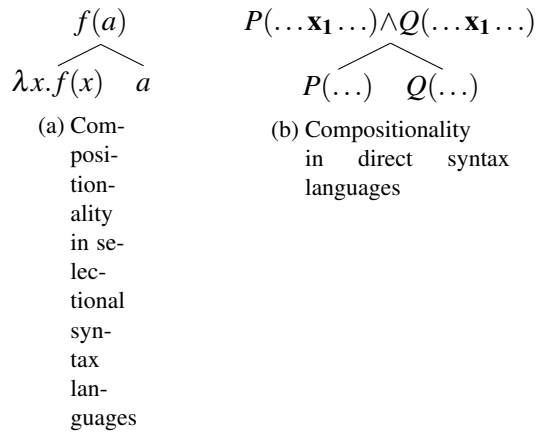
$f(a)$

$\lambda x.f(x)$ $a$

(a) Compositionality in selectional syntax languages

$P(\ldots \mathbf{x_1} \ldots) \wedge Q(\ldots \mathbf{x_1} \ldots)$

$P(\ldots)$ $Q(\ldots)$

(b) Compositionality in direct syntax languages